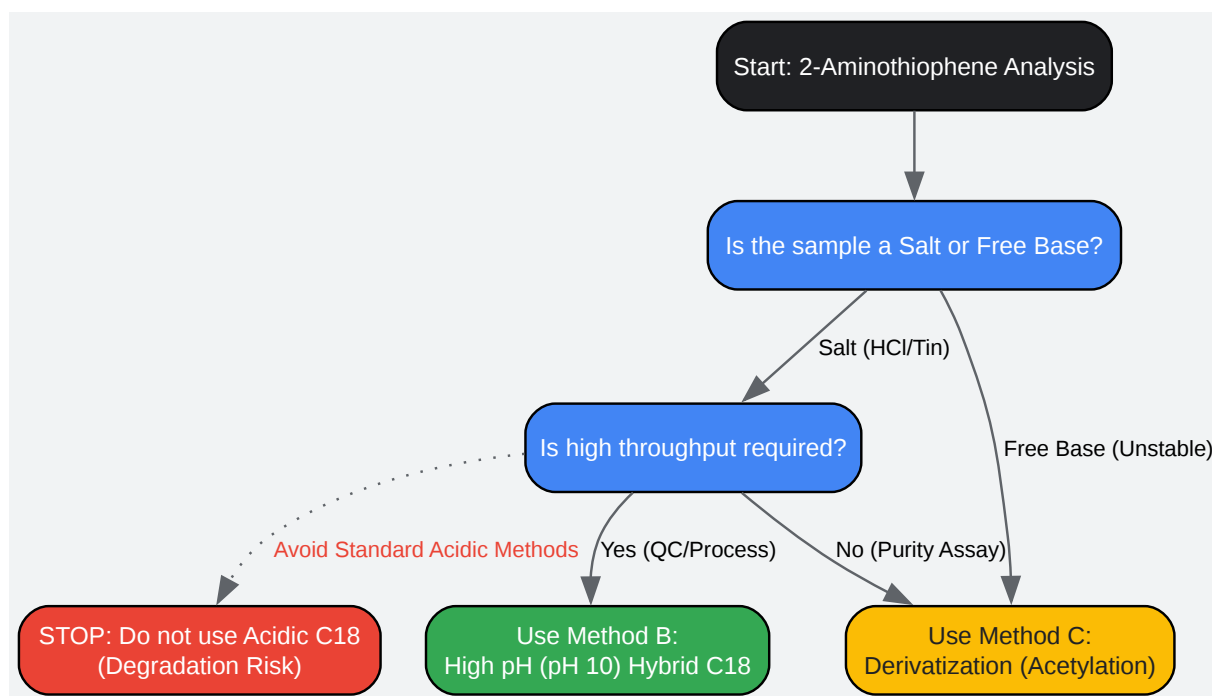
Start: 2-Aminothiophene Analysis

Is the sample a Salt or Free Base?

Salt (HCl/Tin)

Free Base (Unstable)

Is high throughput required?

Avoid Standard Acidic Methods

Yes (QC/Process)

No (Purity Assay)

STOP: Do not use Acidic C18 (Degradation Risk)

Use Method B: High pH (pH 10) Hybrid C18

Use Method C: Derivatization (Acetylation)